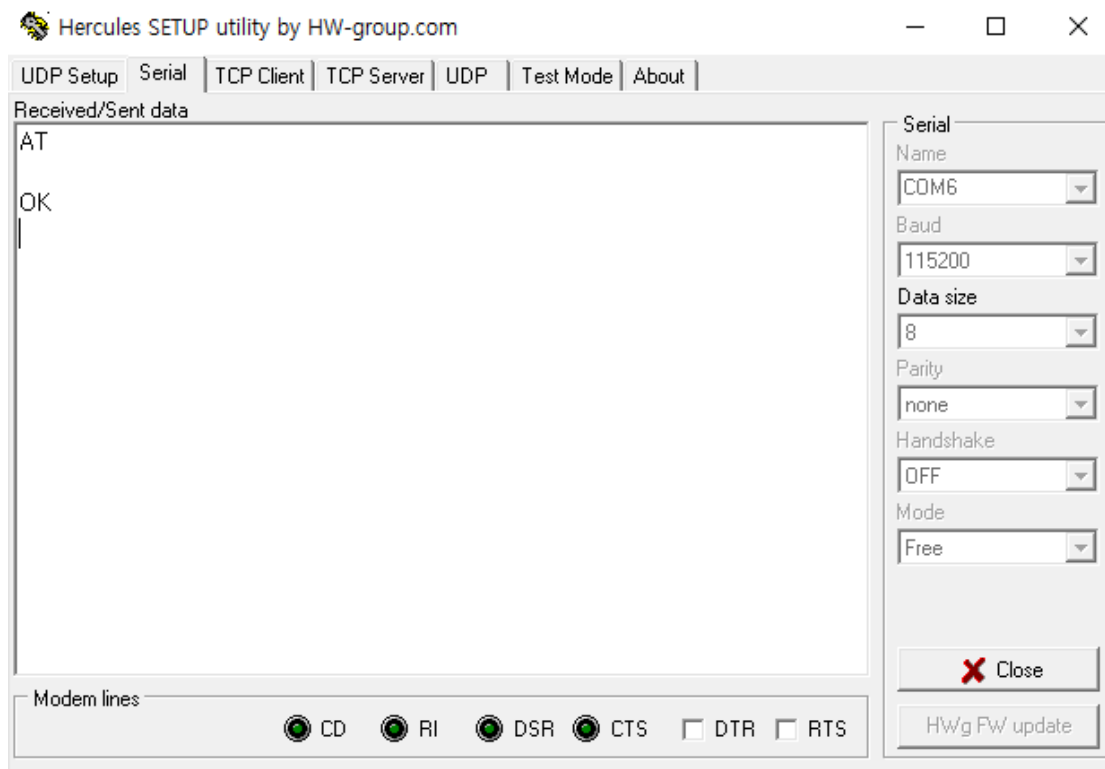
Hercules SETUP utility by HW-group.com

UDP Setup | Serial | TCP Client | TCP Server | UDP | Test Mode | About

Received/Sent data

AT

OK

Serial
Name
COM6
Baud
115200
Data size
8
Parity
none
Handshake
OFF
Mode
Free

Close

HWg FW update

Modem lines
CD RI DSR CTS DTR RTS